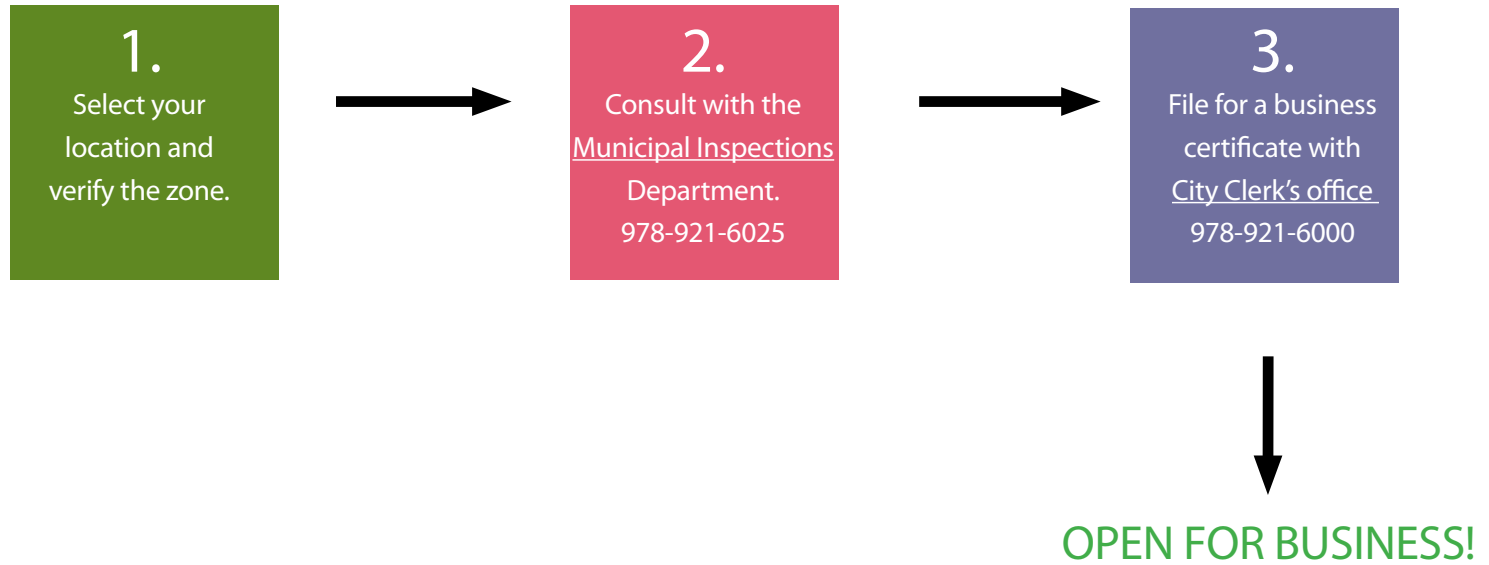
1.
Select your location and verify the zone.

2.
Consult with the Municipal Inspections Department.
978-921-6025

3.
File for a business certificate with City Clerk's office
978-921-6000

OPEN FOR BUSINESS!